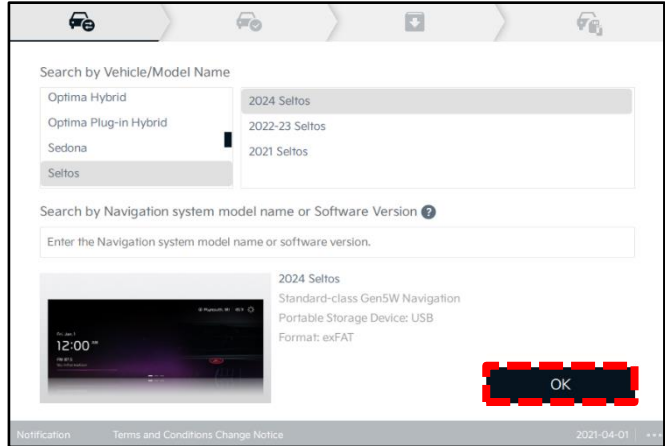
Search by Vehicle/Model Name

Optima Hybrid
Optima Plug-in Hybrid
Sedona
Seltos

2024 Seltos
2022-23 Seltos
2021 Seltos

Search by Navigation system model name or Software Version

Enter the Navigation system model name or software version.

12:00

2024 Seltos
Standard-class Gen5W Navigation
Portable Storage Device: USB
Format: exFAT

OK

Notification Terms and Conditions Change Notice 2021-04-01